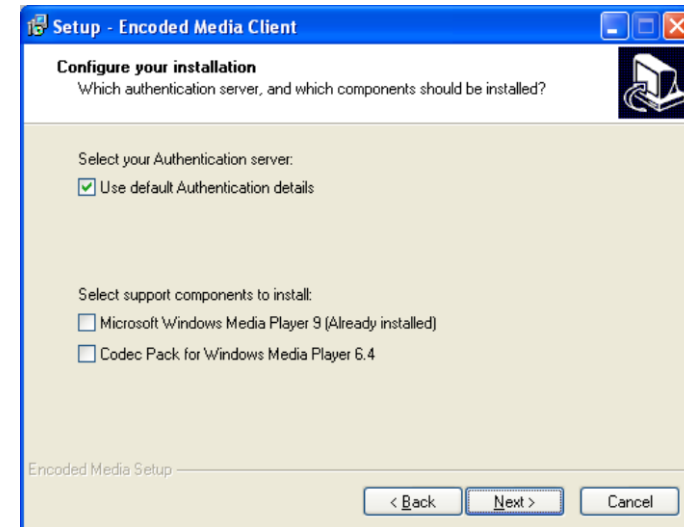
Setup - Encoded Media Client

Configure your installation
Which authentication server, and which components should be installed?

Select your Authentication server:
Use default Authentication details

Select support components to install:
Microsoft Windows Media Player 9 (Already installed)
Codec Pack for Windows Media Player 6.4

Encoded Media Setup

< Back
Next >
Cancel